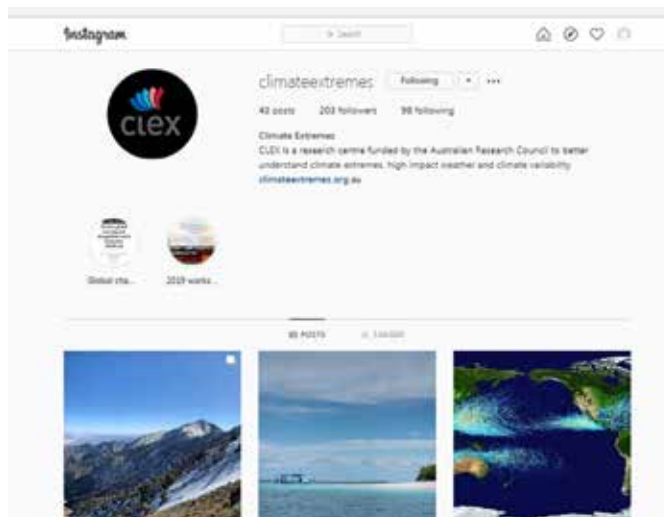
Instagram

Search

clex

climateextremes Following

42 posts 203 followers 98 following

Climate Extremes
CLEX is a research centre funded by the Australian Research Council to better understand climate extremes, high impact weather and climate variability
climateextremes.org.au

Global cha...

2019 works...

POSTS

TAGGED